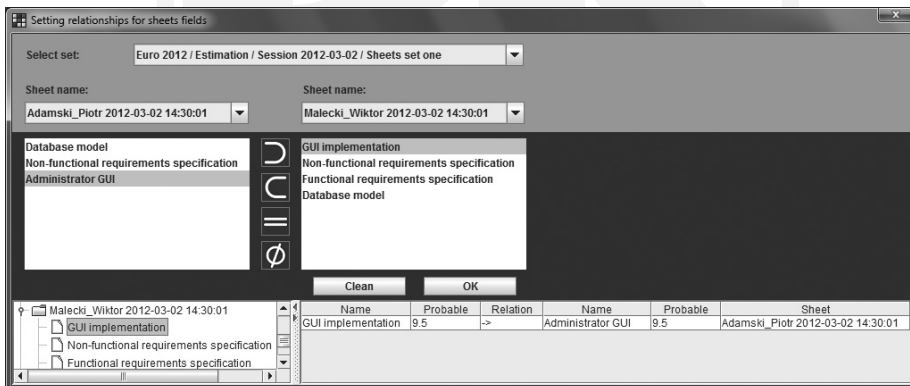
Setting relationships for sheets fields

Select set: Euro 2012 / Estimation / Session 2012-03-02 / Sheets set one

Sheet name:
Adamski_Piotr 2012-03-02 14:30:01

Sheet name:
Malecki_Wiktor 2012-03-02 14:30:01

Database model
Non-functional requirements specification
Administrator GUI

$\supset$
$\subset$
$=$
$\emptyset$

GUI implementation
Non-functional requirements specification
Functional requirements specification
Database model

Clean
OK

Malecki_Wiktor 2012-03-02 14:30:01
GUI implementation
Non-functional requirements specification
Functional requirements specification

| Name | Probable | Relation | Name | Probable | Sheet |
|---|---|---|---|---|---|
| GUI implementation | 9.5 | -> | Administrator GUI | 9.5 | Adamski_Piotr 2012-03-02 14:30:01 |